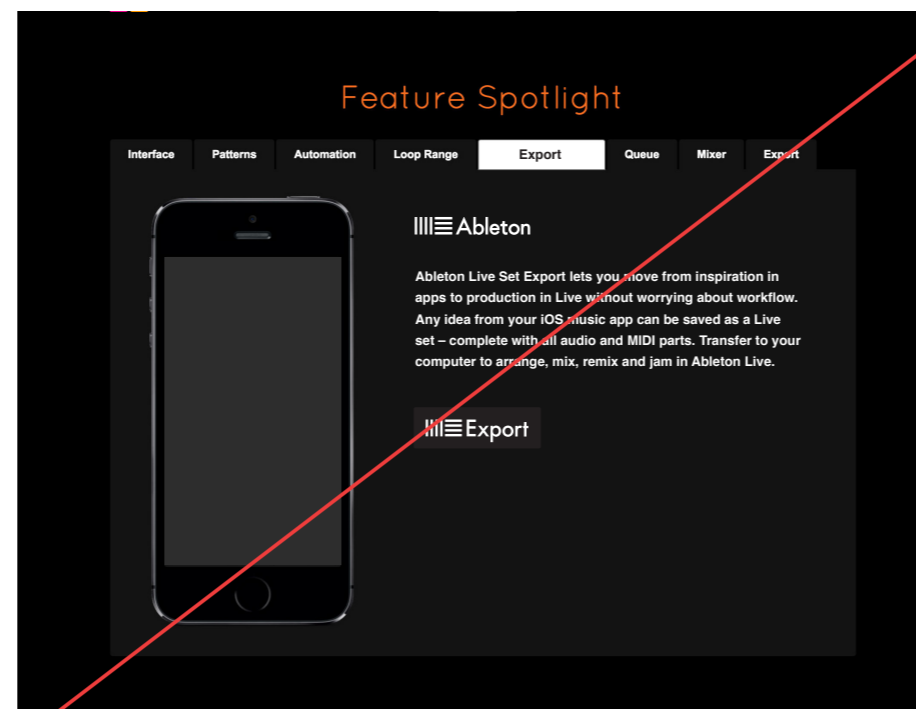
Feature Spotlight

Interface | Patterns | Automation | Loop Range | Export | Queue | Mixer | Export

Ableton

Ableton Live Set Export lets you move from inspiration in apps to production in Live without worrying about workflow. Any idea from your iOS music app can be saved as a Live set – complete with all audio and MIDI parts. Transfer to your computer to arrange, mix, remix and jam in Ableton Live.

Export